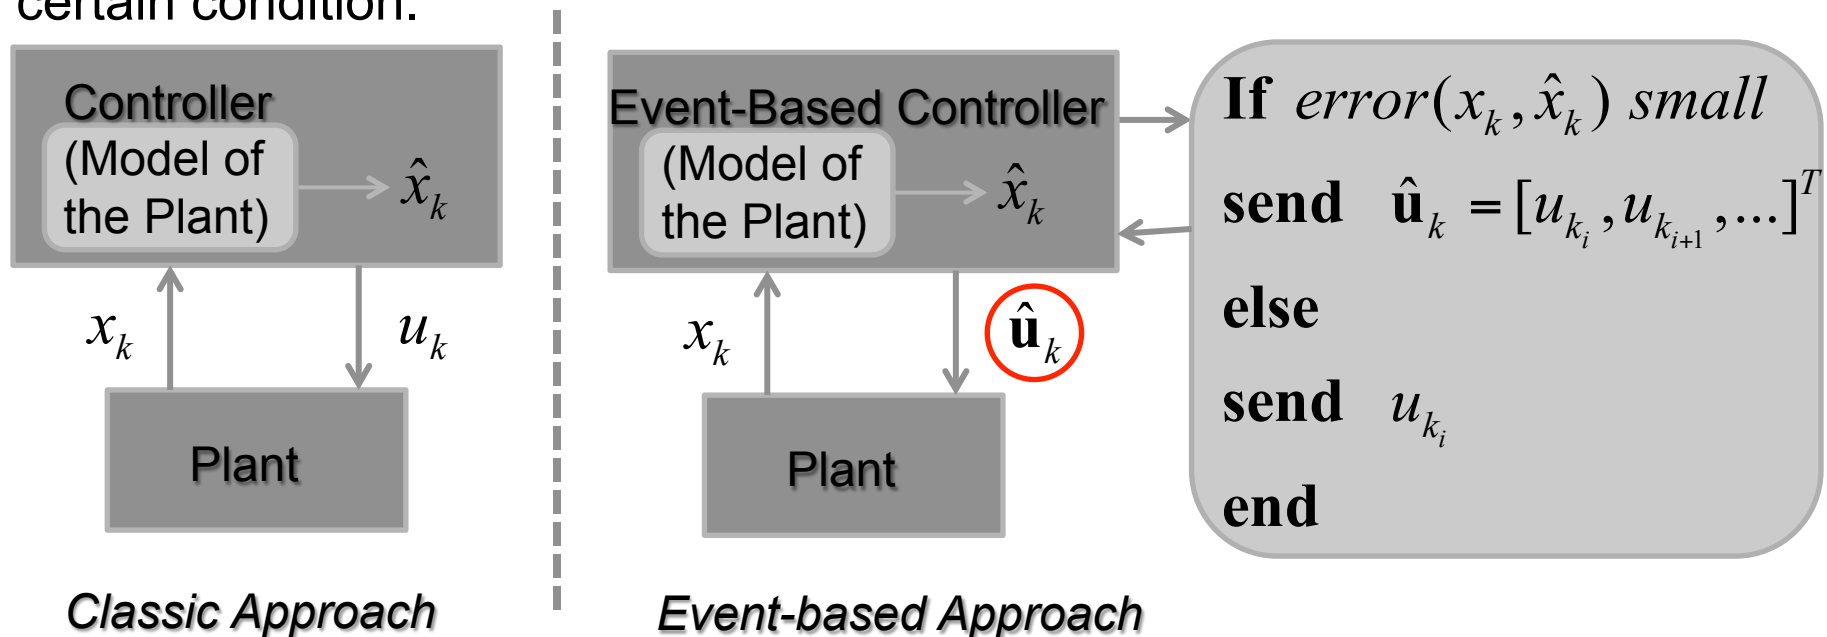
certain condition.

Controller

(Model of the Plant)

$\hat{x}_k$

$x_k$

$u_k$

Plant

Classic Approach

Event-Based Controller

(Model of the Plant)

$\hat{x}_k$

$x_k$

$\hat{\mathbf{u}}_k$

Plant

Event-based Approach

**If** $error(x_k, \hat{x}_k)$ $small$

**send** $\hat{\mathbf{u}}_k = [u_{k_i}, u_{k_{i+1}}, \ldots]^T$

**else**

**send** $u_{k_i}$

**end**